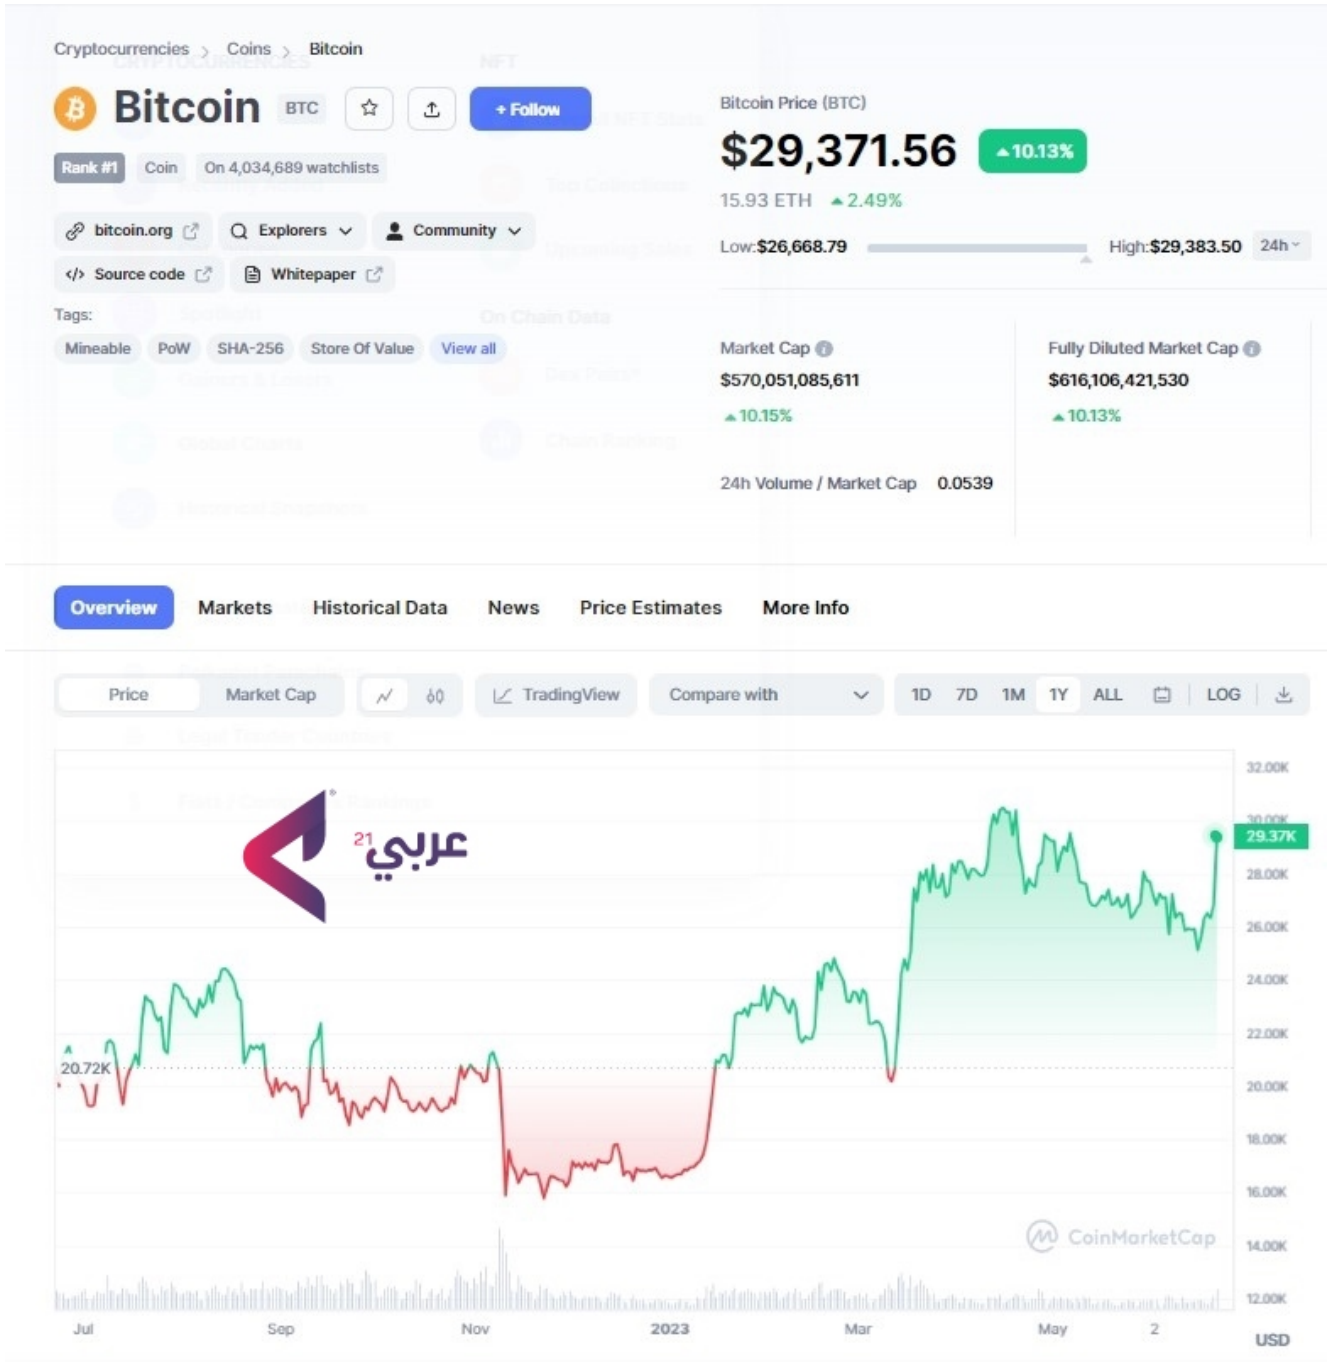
Cryptocurrencies > Coins > Bitcoin

Bitcoin BTC

+ Follow

Rank #1 Coin On 4,034,689 watchlists

bitcoin.org Explorers Community

Source code Whitepaper

Tags:

Mineable PoW SHA-256 Store Of Value View all

Bitcoin Price (BTC)

$29,371.56 ▲10.13%

15.93 ETH ▲2.49%

Low:$26,668.79 High:$29,383.50 24h

Market Cap

$570,051,085,611

▲10.15%

Fully Diluted Market Cap

$616,106,421,530

▲10.13%

24h Volume / Market Cap 0.0539

Overview Markets Historical Data News Price Estimates More Info

Price Market Cap TradingView Compare with 1D 7D 1M 1Y ALL LOG

عربي 21

20.72K

29.37K

32.00K
30.00K
28.00K
26.00K
24.00K
22.00K
20.00K
18.00K
16.00K
14.00K
12.00K

CoinMarketCap

Jul Sep Nov 2023 Mar May 2

USD